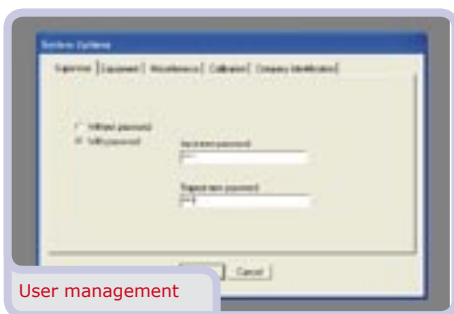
System Options

Supervisor | Equipment | Miscellaneous | Calibration | Company Identification

Without password
With password

Supervisor password
****

Regular user password
****

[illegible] Cancel

User management